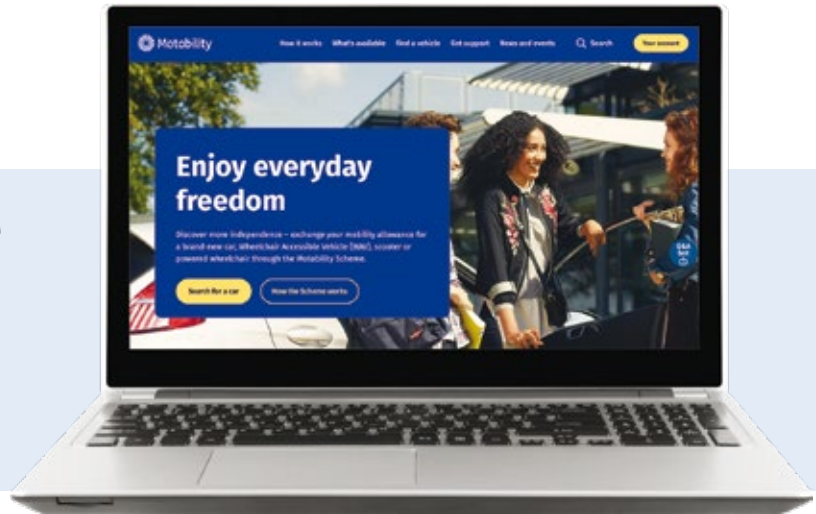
Motability

How it works What's available Find a vehicle Get support News and events Search Your account

Enjoy everyday freedom

Discover more independence – exchange your mobility allowance for a brand-new car, Wheelchair Accessible Vehicle (WAV), scooter or powered wheelchair through the Motability Scheme.

Search for a car How the Scheme works

Q&A bot